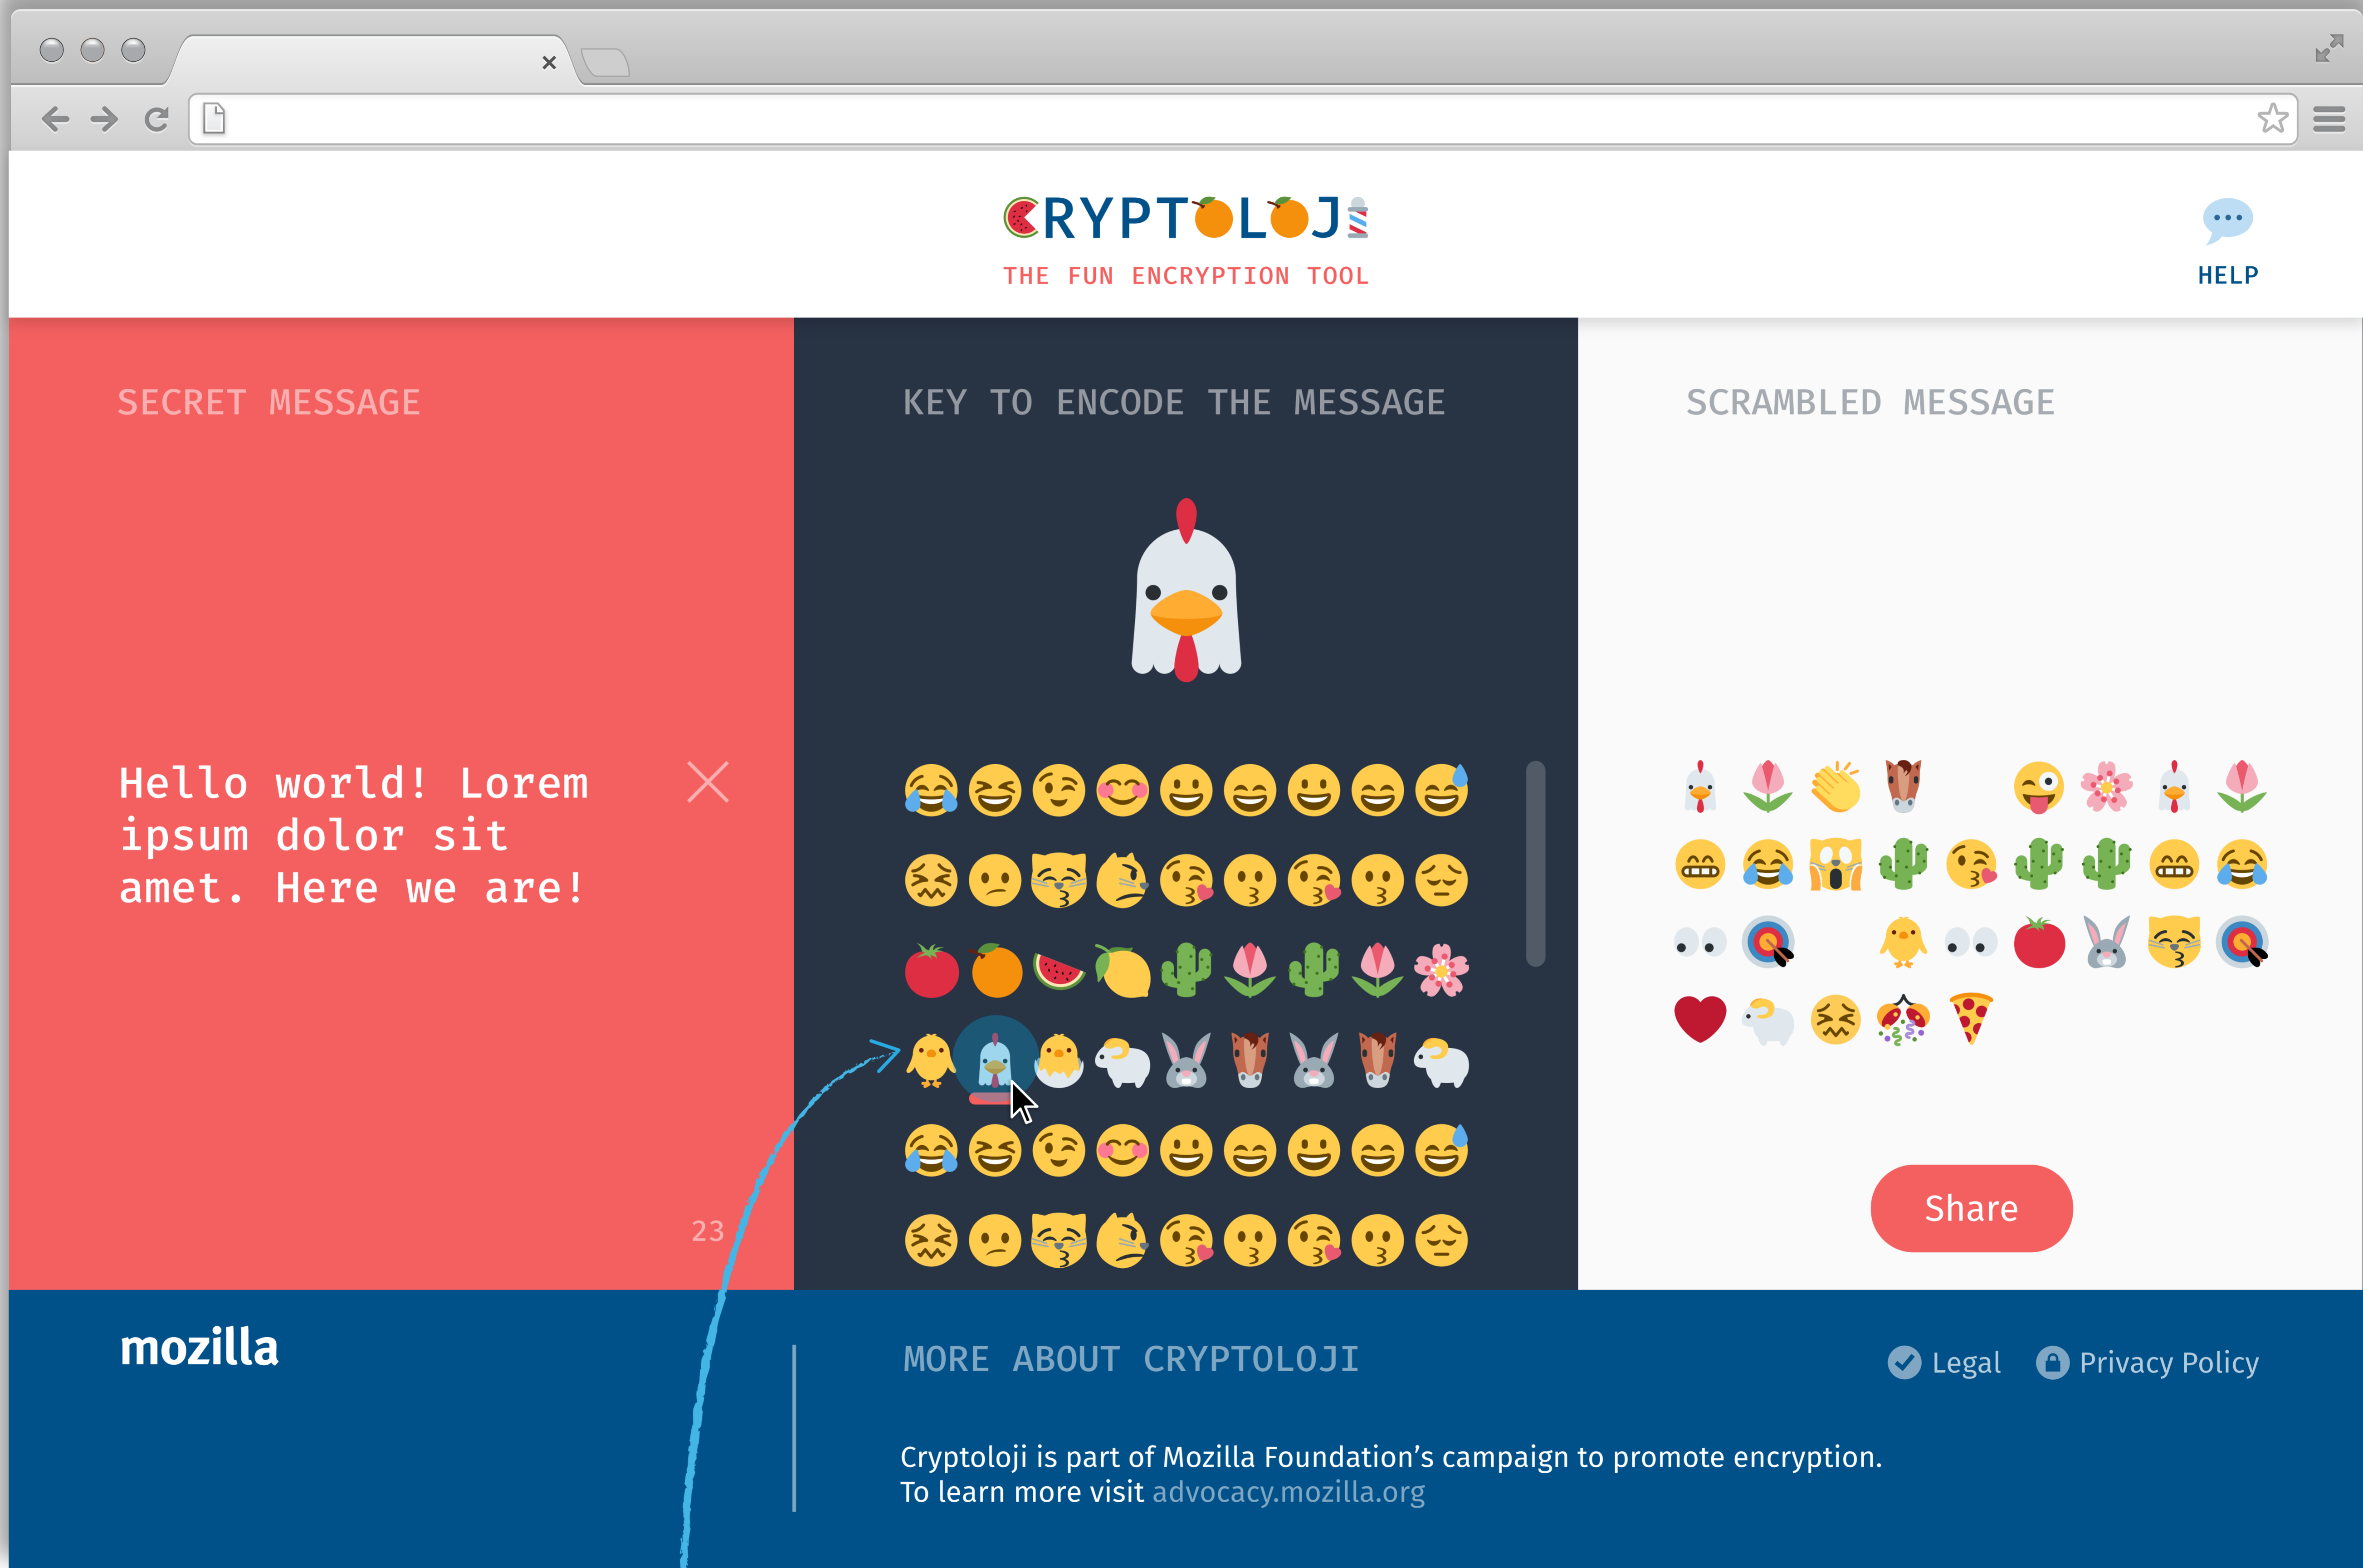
CRYPTOLOJI
THE FUN ENCRYPTION TOOL

HELP

SECRET MESSAGE

Hello world! Lorem ipsum dolor sit amet. Here we are!

23

KEY TO ENCODE THE MESSAGE

SCRAMBLED MESSAGE

Share

mozilla

MORE ABOUT CRYPTOLOJI

Legal Privacy Policy

Cryptoloji is part of Mozilla Foundation’s campaign to promote encryption.
To learn more visit advocacy.mozilla.org